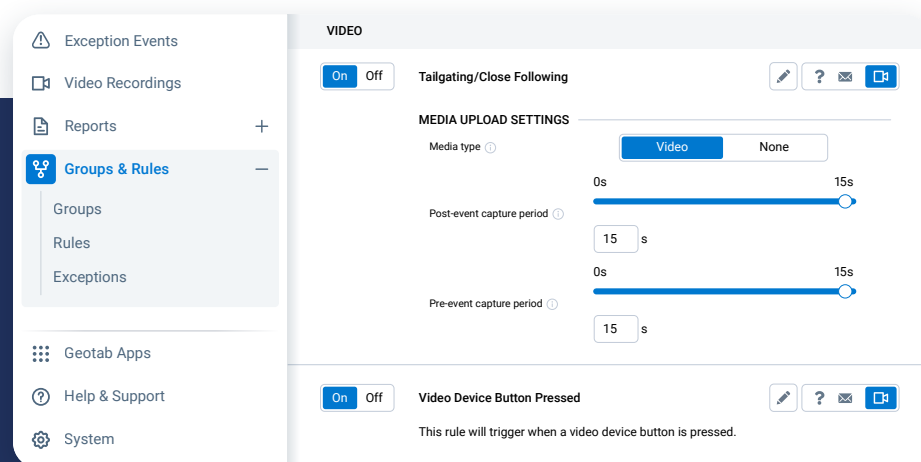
Exception Events

Video Recordings

Reports +

Groups & Rules −

Groups

Rules

Exceptions

Geotab Apps

Help & Support

System

VIDEO

On Off

Tailgating/Close Following

?

MEDIA UPLOAD SETTINGS

Media type

Video None

0s 15s

Post-event capture period

15 s

0s 15s

Pre-event capture period

15 s

On Off

Video Device Button Pressed

?

This rule will trigger when a video device button is pressed.